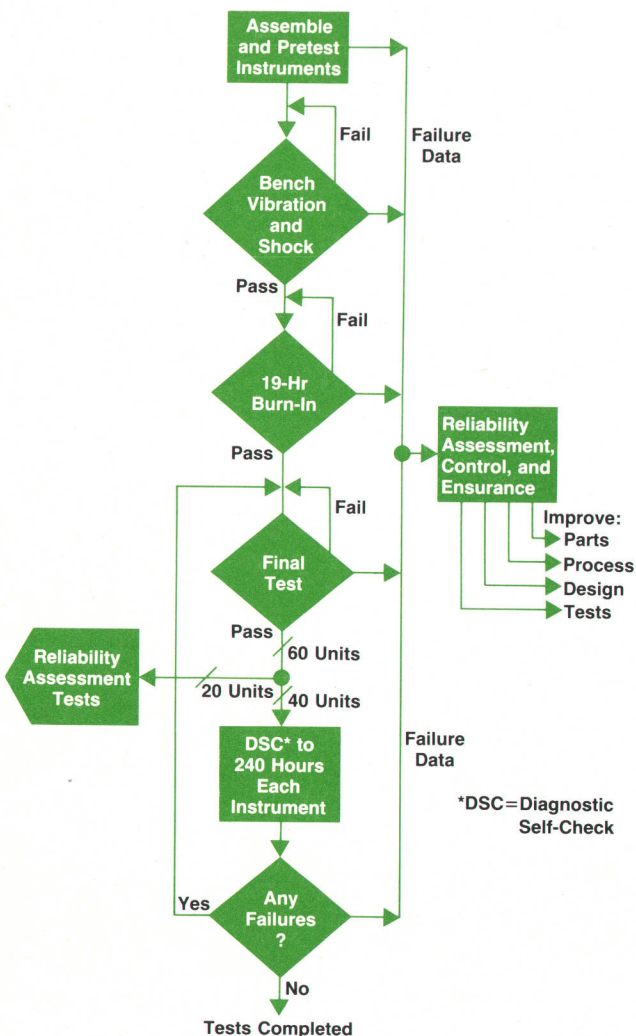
Assemble and Pretest Instruments

Fail

Failure Data

Bench Vibration and Shock

Pass

Fail

19-Hr Burn-In

Pass

Reliability Assessment, Control, and Ensurance

Fail

Improve:
Parts
Process
Design
Tests

Final Test

Pass

60 Units

Reliability Assessment Tests

20 Units

40 Units

DSC* to 240 Hours Each Instrument

Failure Data

*DSC = Diagnostic Self-Check

Yes

Any Failures ?

No

Tests Completed